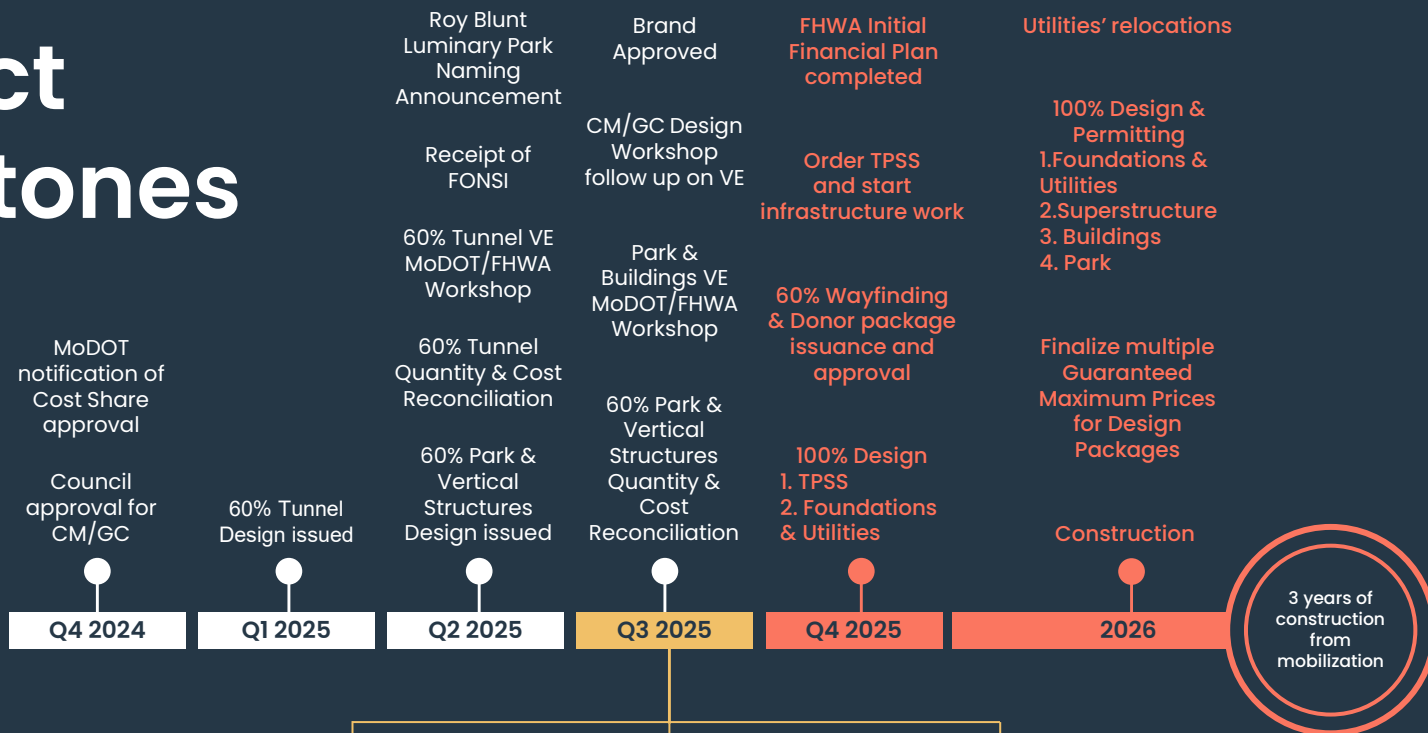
ct
tones

MoDOT notification of Cost Share approval

Council approval for CM/GC

Q4 2024

60% Tunnel Design issued

Q1 2025

Roy Blunt Luminary Park Naming Announcement

Receipt of FONSI

60% Tunnel VE MoDOT/FHWA Workshop

60% Tunnel Quantity & Cost Reconciliation

60% Park & Vertical Structures Design issued

Q2 2025

Brand Approved

CM/GC Design Workshop follow up on VE

Park & Buildings VE MoDOT/FHWA Workshop

60% Park & Vertical Structures Quantity & Cost Reconciliation

Q3 2025

FHWA Initial Financial Plan completed

Order TPSS and start infrastructure work

60% Wayfinding & Donor package issuance and approval

100% Design
1. TPSS
2. Foundations & Utilities

Q4 2025

Utilities' relocations

100% Design & Permitting
1.Foundations & Utilities
2.Superstructure
3. Buildings
4. Park

Finalize multiple Guaranteed Maximum Prices for Design Packages

Construction

2026

3 years of construction from mobilization